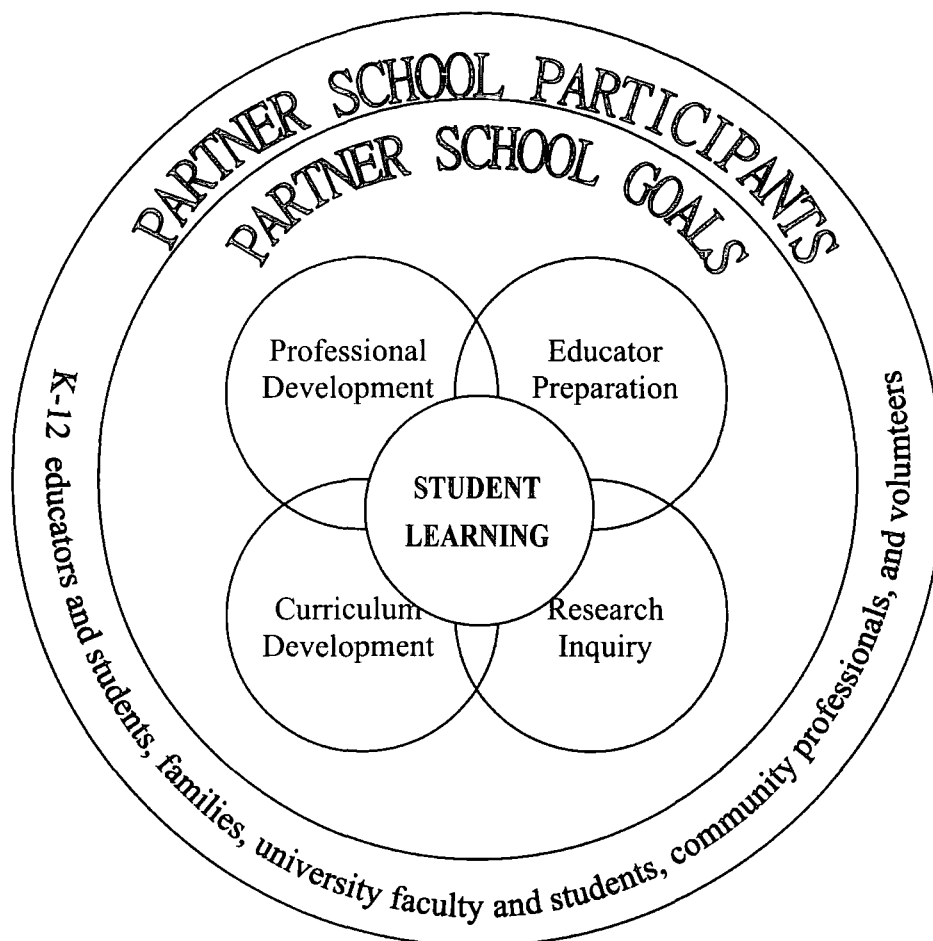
PARTNER SCHOOL PARTICIPANTS

PARTNER SCHOOL GOALS

Professional Development

Educator Preparation

STUDENT LEARNING

Curriculum Development

Research Inquiry

K-12 educators and students, families, university faculty and students, community professionals, and volunteers